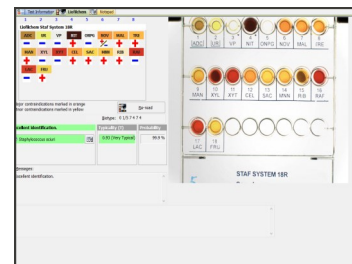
Test information | Lisfiches | Notepad

1 2 3 4 5 6 7 8

Lisfiches Staf System 18R

| ADC | UR | VP | NIT | ONPG | NOV | MAL | TRE |
|---|---|---|---|---|---|---|---|
| - | - | - | + | - | + | + | + |
| MAN | XYL | XYT | CEL | SAC | MNN | RIB | RAF |
| + | - | + | + | + | + | + | - |
| LAC | FRU | | | | | | |
| - | + | | | | | | |

Major contraindications marked in orange
Minor contraindications marked in yellow

Go read

Biotype: 6 1 0 7 4 7 4

Excellent identification. | Typicality (T) | Probability

Staphylococcus aureus | 0.93 (Very Typical) | 99.9 %

Messages:
Excellent identification.

1 ADC 2 UR 3 VP 4 NIT 5 ONPG 6 NOV 7 MAL 8 TRE
9 MAN 10 XYL 11 XYT 12 CEL 13 SAC 14 MNN 15 RIB 16 RAF
17 LAC 18 FRU

STAF SYSTEM 18R